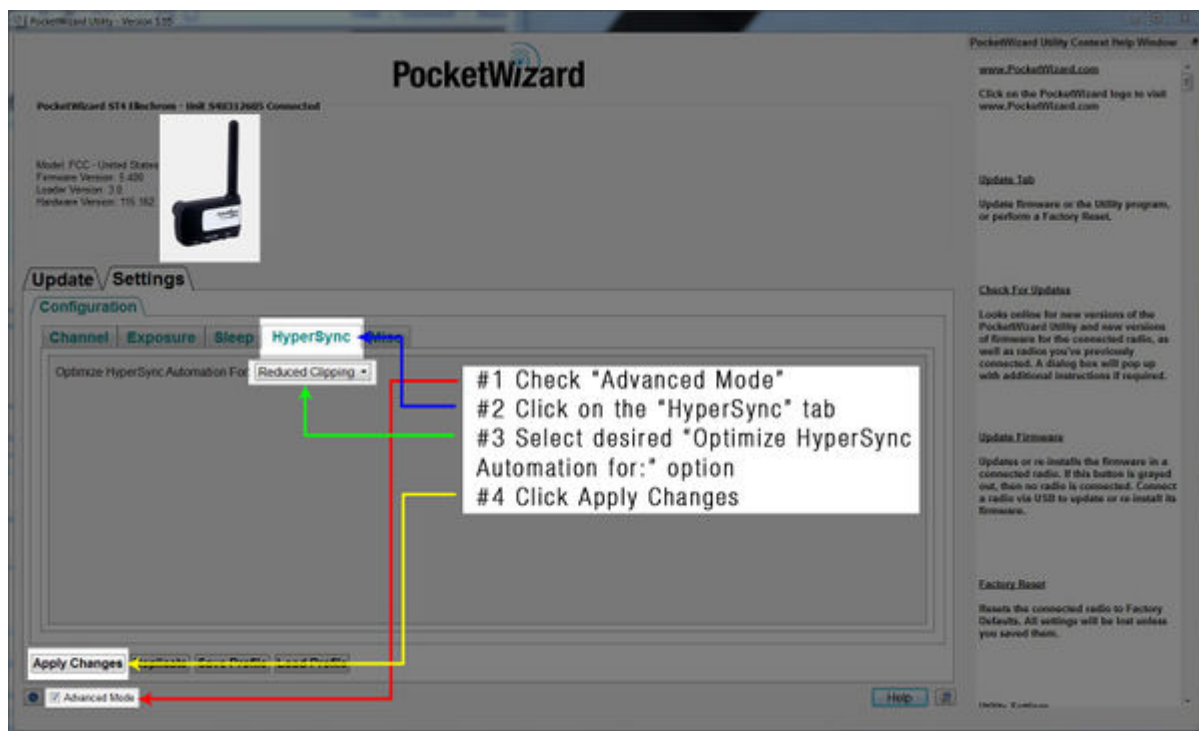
PocketWizard Utility - Version 5.35

PocketWizard

PocketWizard ST4 Elinchrom - Unit 5402312605 Connected

Model: FCC - United States
Firmware Version: 5.400
Loader Version: 3.0
Hardware Version: 115.182

Update Settings

Configuration

Channel Exposure Sleep HyperSync Misc

Optimize HyperSync Automation For: Reduced Clipping

#1 Check "Advanced Mode"
#2 Click on the "HyperSync" tab
#3 Select desired "Optimize HyperSync Automation for:" option
#4 Click Apply Changes

Apply Changes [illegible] Save Profile Load Profile

Advanced Mode

Help

PocketWizard Utility Context Help Window

www.PocketWizard.com

Click on the PocketWizard logo to visit www.PocketWizard.com

Update Tab

Update firmware or the Utility program, or perform a Factory Reset.

Check For Updates

Looks online for new versions of the PocketWizard Utility and new versions of firmware for the connected radio, as well as radios you've previously connected. A dialog box will pop up with additional instructions if required.

Update Firmware

Updates or re-installs the firmware in a connected radio. If this button is grayed out, then no radio is connected. Connect a radio via USB to update or re-install its firmware.

Factory Reset

Resets the connected radio to Factory Defaults. All settings will be lost unless you saved them.

Utility Settings